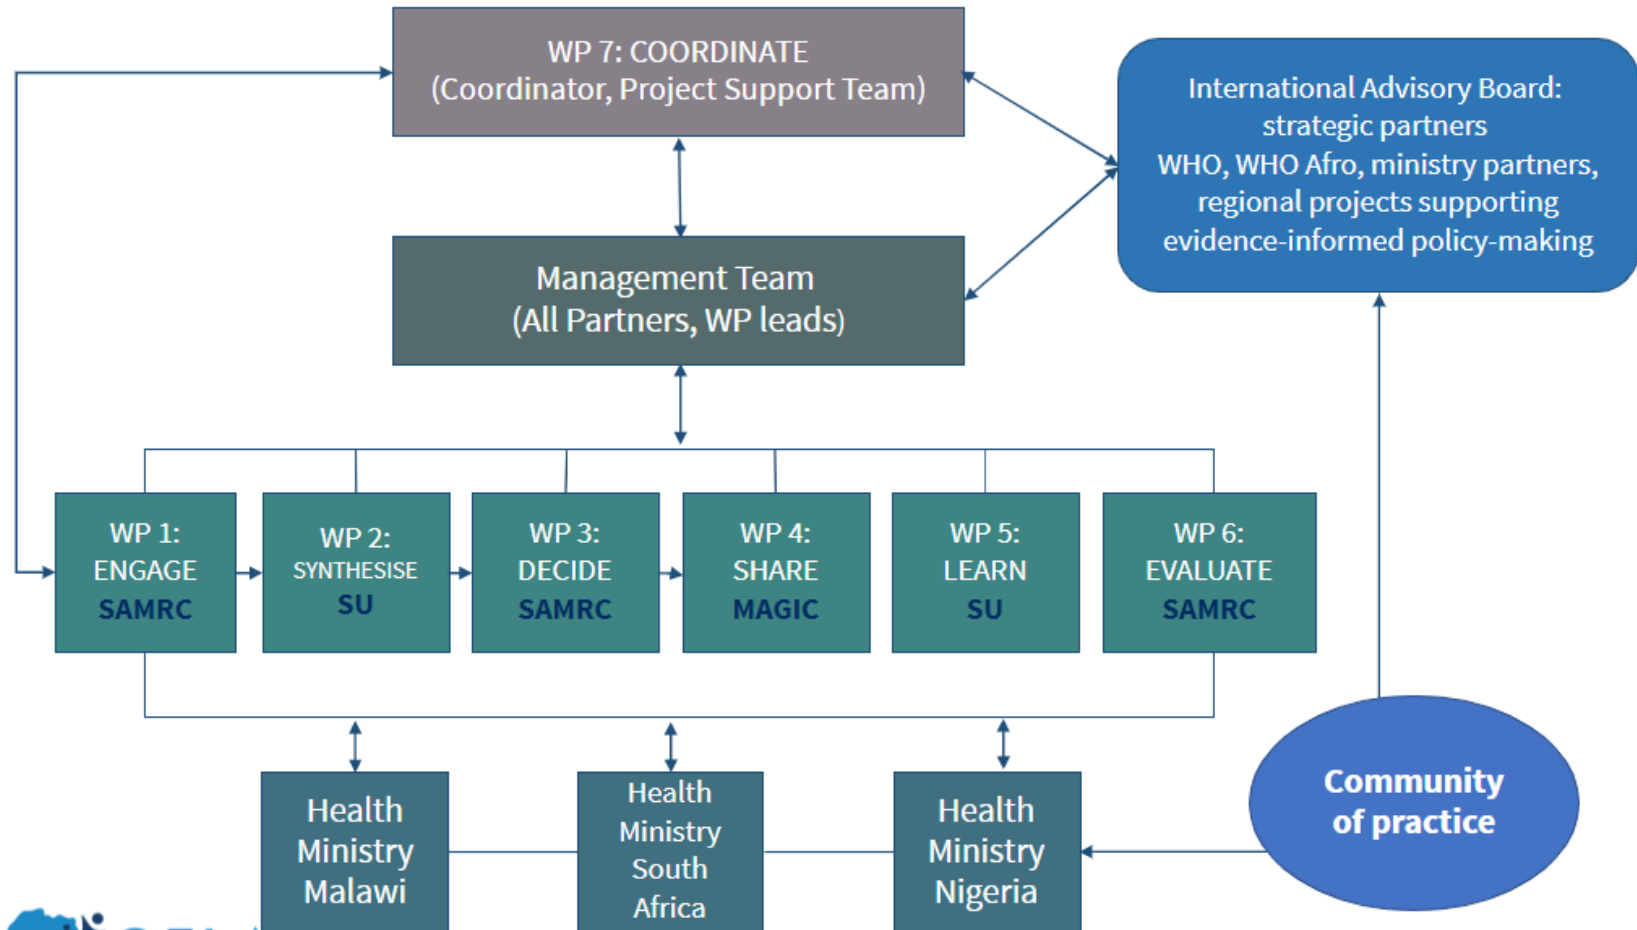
WP 7: COORDINATE
(Coordinator, Project Support Team)

International Advisory Board:
strategic partners
WHO, WHO Afro, ministry partners,
regional projects supporting
evidence-informed policy-making

Management Team
(All Partners, WP leads)

WP 1:
ENGAGE
SAMRC

WP 2:
SYNTHESISE
SU

WP 3:
DECIDE
SAMRC

WP 4:
SHARE
MAGIC

WP 5:
LEARN
SU

WP 6:
EVALUATE
SAMRC

Health
Ministry
Malawi

Health
Ministry
South
Africa

Health
Ministry
Nigeria

Community
of practice